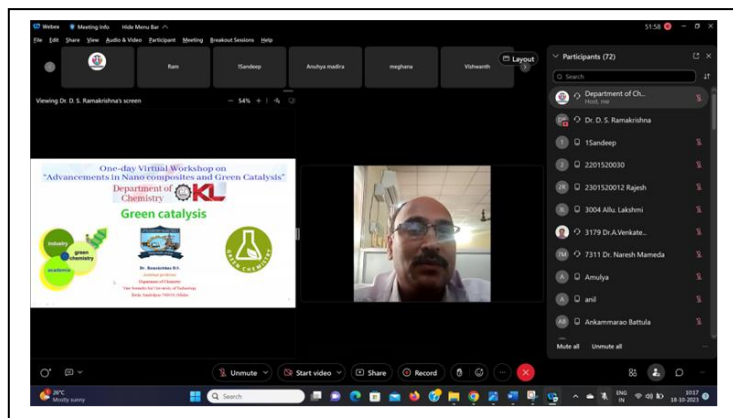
Webex Meeting Info Hide Menu Bar

51:58

File Edit Share View Audio & Video Participant Meeting Breakout Sessions Help

Ram

1Sandeep

Anuhya madira

meghana

Vishwanth

Layout

Viewing Dr. D. S. Ramakrishna's screen

54%

One-day Virtual Workshop on
"Advancements in Nano composites and Green Catalysis"

Department of Chemistry KL

Green catalysis

industry

green chemistry

academia

Dr. Ramakrishna D.S.
Assistant professor
Department of Chemistry
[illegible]

GREEN CHEMISTRY

Participants (72)

Search

Department of Ch...
Host, me

Dr. D. S. Ramakrishna

1Sandeep

2201520030

2301520012 Rajesh

3004 Allu. Lakshmi

3179 Dr.A.Venkate...

7311 Dr. Naresh Mameda

Amulya

anil

Ankammarao Battula

Mute all Unmute all

Unmute

Start video

Share

Record

29°C
Mostly sunny

Search

ENG IN

10:17
18-10-2023